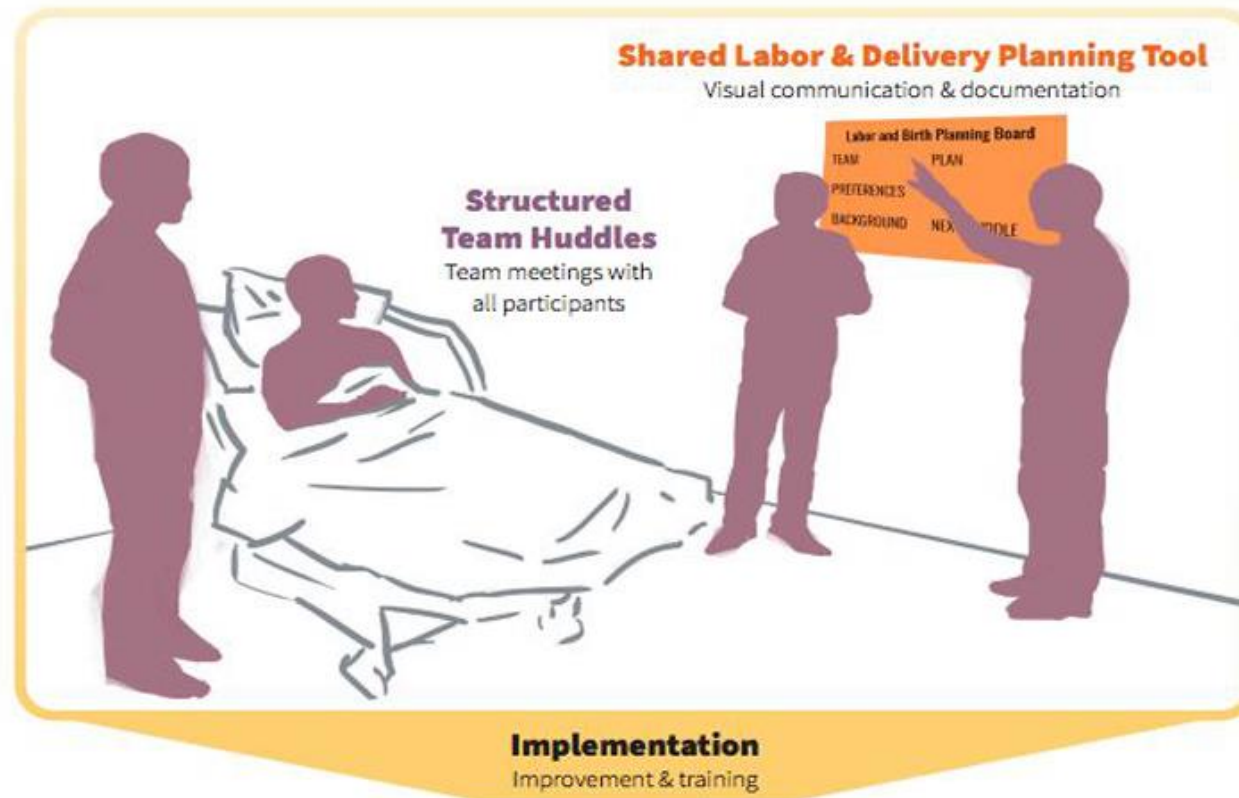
Shared Labor & Delivery Planning Tool
Visual communication & documentation

Labor and Birth Planning Board
TEAM
PLAN
PREFERENCES
BACKGROUND
NEX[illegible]DDLE

Structured Team Huddles
Team meetings with all participants

Implementation
Improvement & training